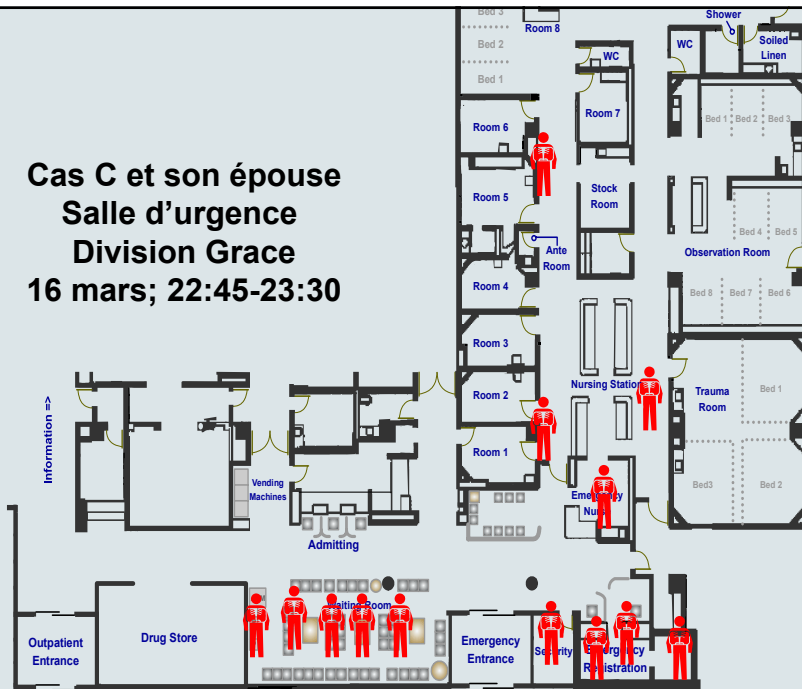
Cas C et son épouse
Salle d'urgence
Division Grace
16 mars; 22:45-23:30

Bed 3
Bed 2
Bed 1
Room 8
WC
Shower
WC
Soiled Linen
Room 7
Bed 1
Bed 2
Bed 3
Room 6
Stock Room
Room 5
Ante Room
Bed 4
Bed 5
Observation Room
Room 4
Bed 8
Bed 7
Bed 6
Room 3
Nursing Station
Room 2
Trauma Room
Bed 1
Room 1
Information =>
Vending Machines
Emergency Nurse
Bed3
Bed 2
Admitting
Waiting Room
Outpatient Entrance
Drug Store
Emergency Entrance
Security
Emergency Registration